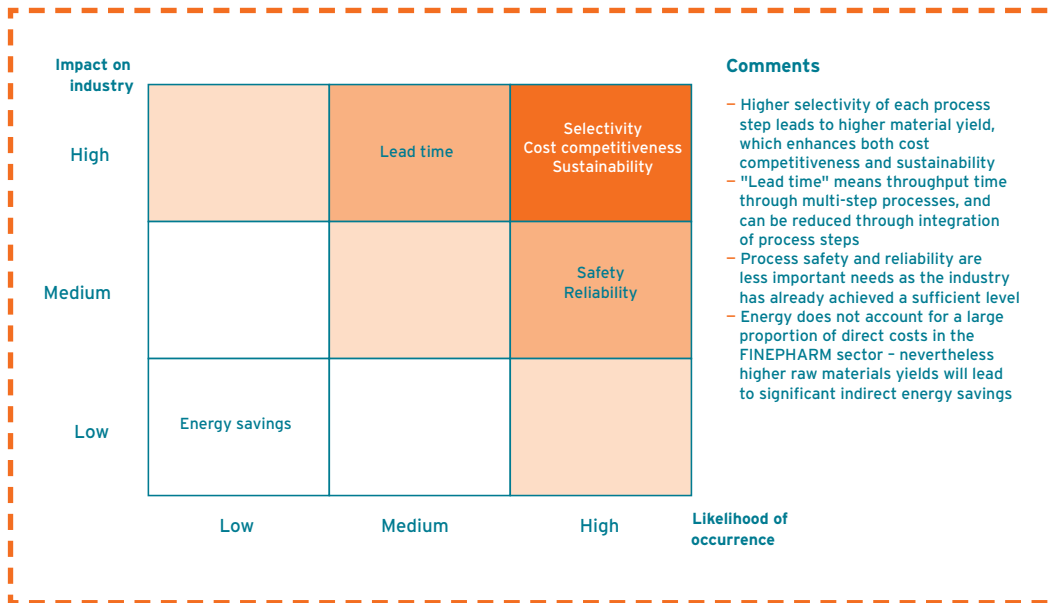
Impact on industry

High

Medium

Low

| | | |
|---|---|---|
| | Lead time | Selectivity Cost competitiveness Sustainability |
| | | Safety Reliability |
| Energy savings | | |

Low

Medium

High

Likelihood of occurrence

Comments

– Higher selectivity of each process step leads to higher material yield, which enhances both cost competitiveness and sustainability
– "Lead time" means throughput time through multi-step processes, and can be reduced through integration of process steps
– Process safety and reliability are less important needs as the industry has already achieved a sufficient level
– Energy does not account for a large proportion of direct costs in the FINEPHARM sector – nevertheless higher raw materials yields will lead to significant indirect energy savings